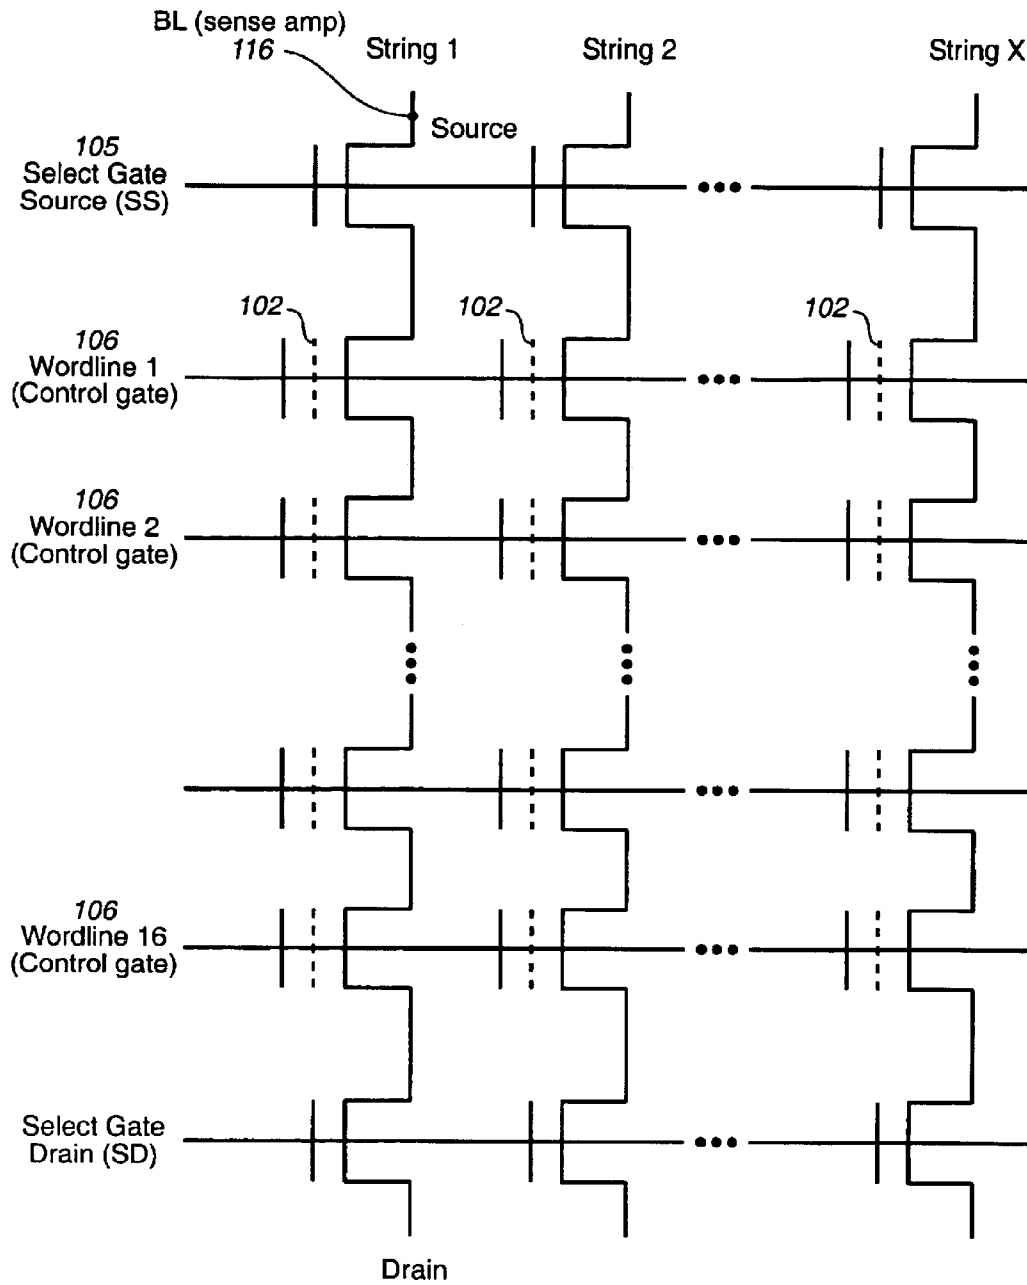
BL (sense amp)
116

String 1

String 2

String X

Source

105
Select Gate
Source (SS)

102

102

102

106
Wordline 1
(Control gate)

106
Wordline 2
(Control gate)

106
Wordline 16
(Control gate)

Select Gate
Drain (SD)

Drain